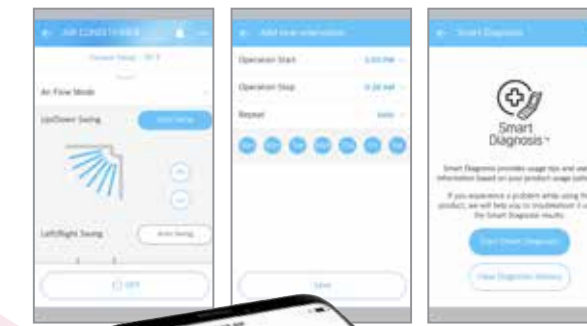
AIR CONDITIONER

Air Flow Mode

Up/Down Swing

Left/Right Swing

OFF

Add reservation

Operation Start

Operation Stop

Repeat

Save

Smart Diagnosis

Smart Diagnosis™

Smart Diagnosis provides usage tips and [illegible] information based on your product usage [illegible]

If you experience a problem while using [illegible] product, we will help you to troubleshoot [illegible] the Smart Diagnosis results.

Start Smart Diagnosis

View Diagnosis History